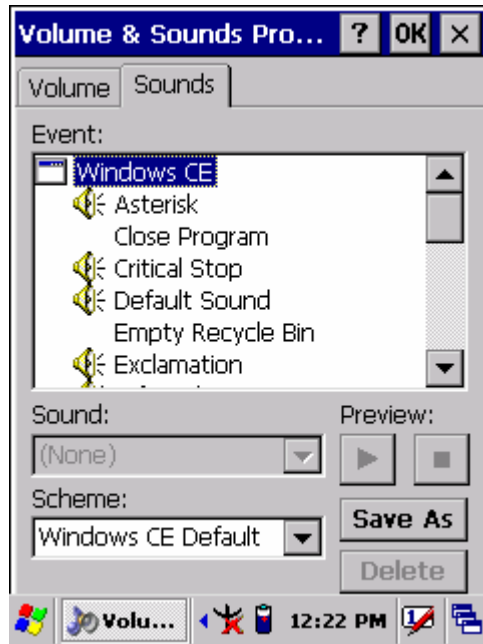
Volume & Sounds Pro... ? OK ×

Volume | Sounds

Event:

Windows CE
Asterisk
Close Program
Critical Stop
Default Sound
Empty Recycle Bin
Exclamation

Sound:
(None)

Preview:

Scheme:
Windows CE Default

Save As

Delete

Volu...

12:22 PM